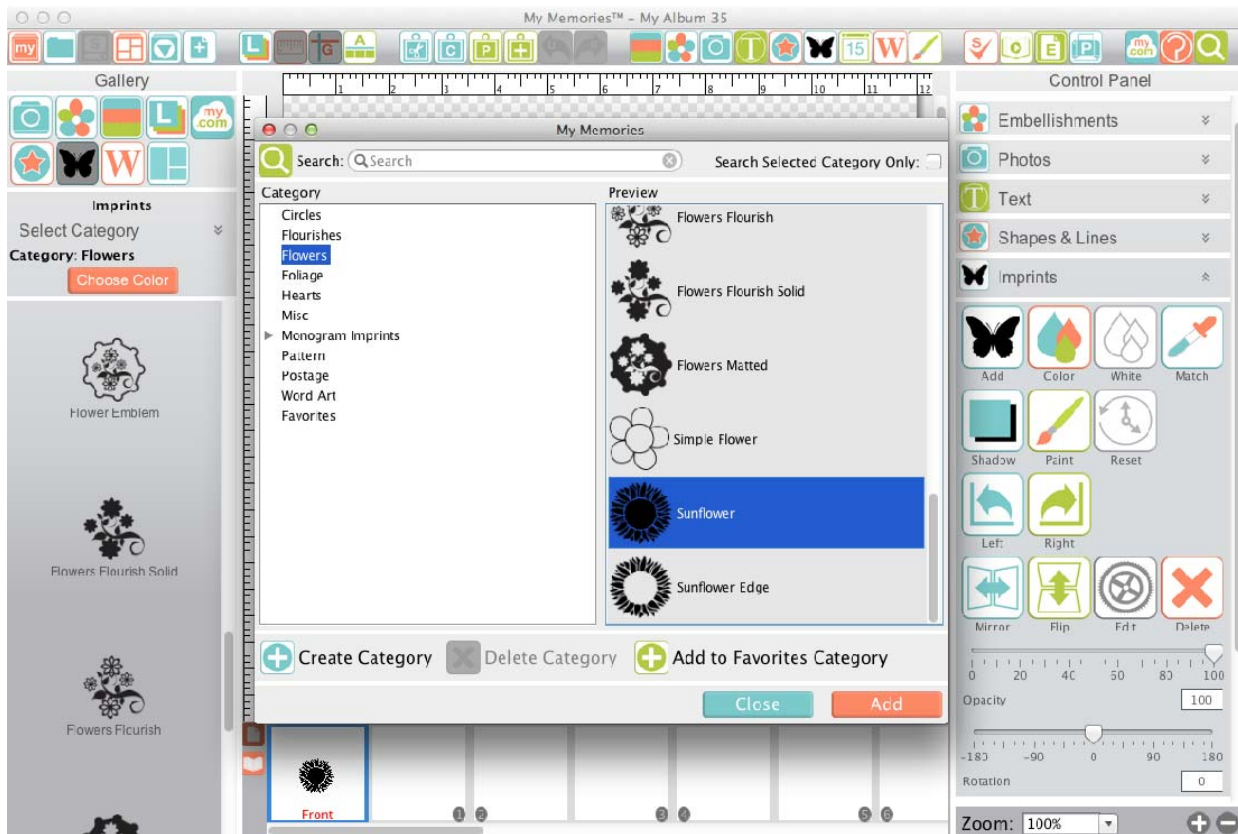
My Memories™ - My Album 35

my

15

Gallery

my com

Imprints

Select Category

Category: Flowers

Choose Color

Flower Emblem

Flowers Flourish Solid

Flowers Flourish

1 2 3 4 5 6 7 8 9 10 11 12

My Memories

Search: Search

Search Selected Category Only:

Category

Circles
Flourishes
Flowers
Foliage
Hearts
Misc
Monogram Imprints
Pattern
Postage
Word Art
Favorites

Preview

Flowers Flourish

Flowers Flourish Solid

Flowers Matted

Simple Flower

Sunflower

Sunflower Edge

Create Category

Delete Category

Add to Favorites Category

Close

Add

Front

1 2

3 4

5 6

Control Panel

Embellishments

Photos

Text

Shapes & Lines

Imprints

Add

Color

White

Match

Shadow

Paint

Reset

Left

Right

Mirror

Flip

Edit

Delete

0 20 40 60 80 100

Opacity

100

-180 -90 0 90 180

Rotation

0

Zoom: 100%